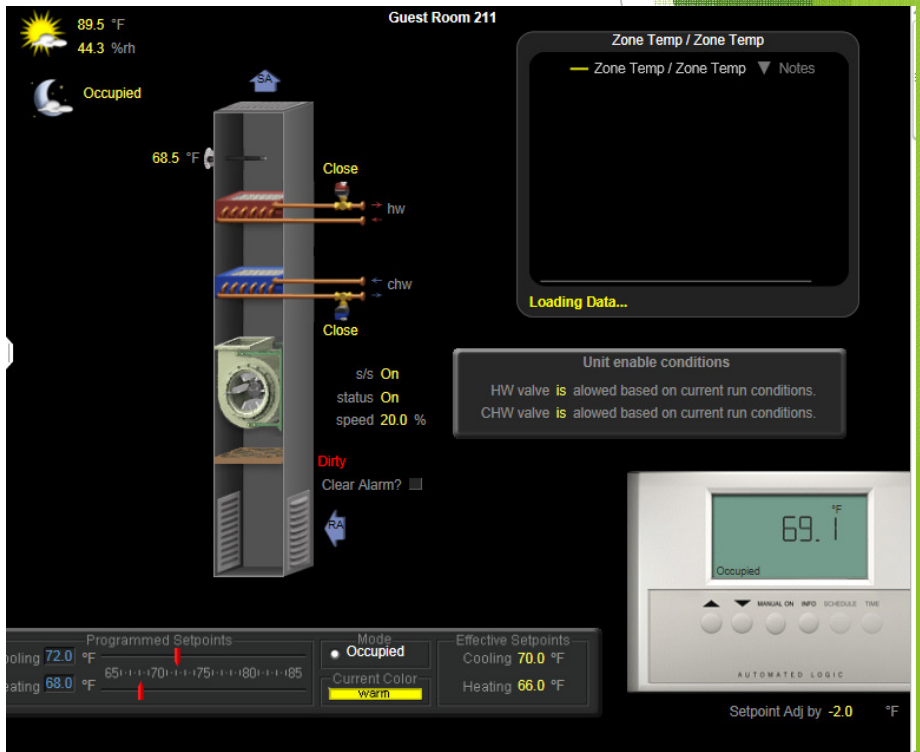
89.5 °F
44.3 %rh

Occupied

Guest Room 211

SA

68.5 °F

Close

hw

chw

Close

s/s On
status On
speed 20.0 %

Dirty
Clear Alarm?

RA

Zone Temp / Zone Temp
Zone Temp / Zone Temp ▼ Notes
Loading Data...

Unit enable conditions
HW valve is alowed based on current run conditions.
CHW valve is alowed based on current run conditions.

°F
69.1
Occupied

MANUAL ON INFO SCHEDULE TIME

AUTOMATED LOGIC

Programmed Setpoints
ooling 72.0 °F
eating 68.0 °F
65 70 75 80 85

Mode
Occupied
Current Color
warm

Effective Setpoints
Cooling 70.0 °F
Heating 66.0 °F

Setpoint Adj by -2.0 °F